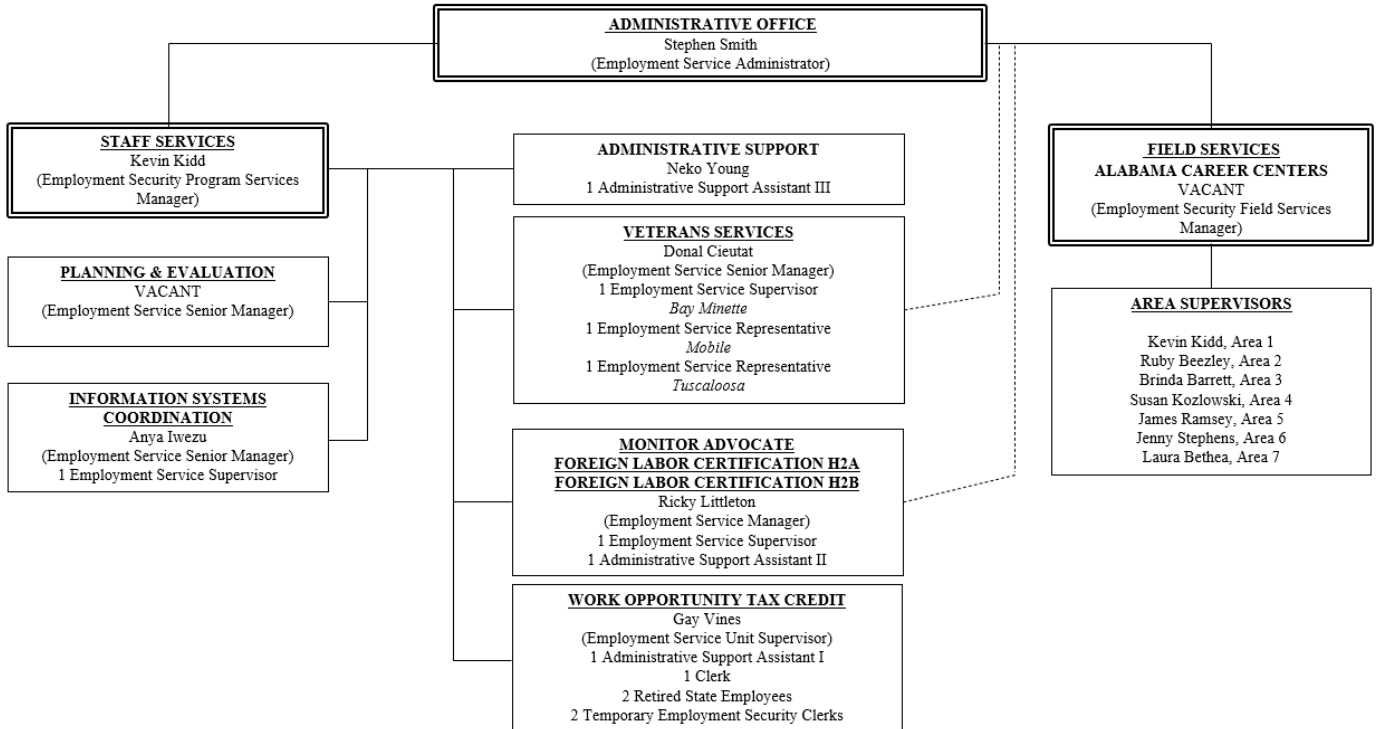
ADMINISTRATIVE OFFICE
Stephen Smith
(Employment Service Administrator)

STAFF SERVICES
Kevin Kidd
(Employment Security Program Services Manager)

PLANNING & EVALUATION
VACANT
(Employment Service Senior Manager)

INFORMATION SYSTEMS COORDINATION
Anya Iwezu
(Employment Service Senior Manager)
1 Employment Service Supervisor

ADMINISTRATIVE SUPPORT
Neko Young
1 Administrative Support Assistant III

VETERANS SERVICES
Donal Cieutat
(Employment Service Senior Manager)
1 Employment Service Supervisor
*Bay Minette*
1 Employment Service Representative
*Mobile*
1 Employment Service Representative
*Tuscaloosa*

MONITOR ADVOCATE
FOREIGN LABOR CERTIFICATION H2A
FOREIGN LABOR CERTIFICATION H2B
Ricky Littleton
(Employment Service Manager)
1 Employment Service Supervisor
1 Administrative Support Assistant II

WORK OPPORTUNITY TAX CREDIT
Gay Vines
(Employment Service Unit Supervisor)
1 Administrative Support Assistant I
1 Clerk
2 Retired State Employees
2 Temporary Employment Security Clerks

FIELD SERVICES
ALABAMA CAREER CENTERS
VACANT
(Employment Security Field Services Manager)

AREA SUPERVISORS

Kevin Kidd, Area 1
Ruby Beezley, Area 2
Brinda Barrett, Area 3
Susan Kozlowski, Area 4
James Ramsey, Area 5
Jenny Stephens, Area 6
Laura Bethea, Area 7